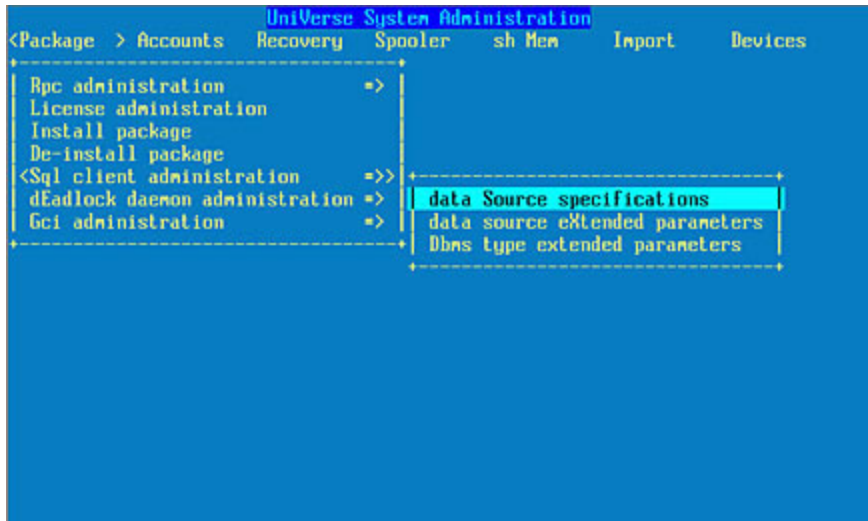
UniVerse System Administration

<Package > Accounts Recovery Spooler sh Mem Import Devices

Rpc administration =>
License administration
Install package
De-install package
<Sql client administration =>>
dEadlock daemon administration =>
Gci administration =>

data Source specifications
data source eXtended parameters
Dbms type extended parameters